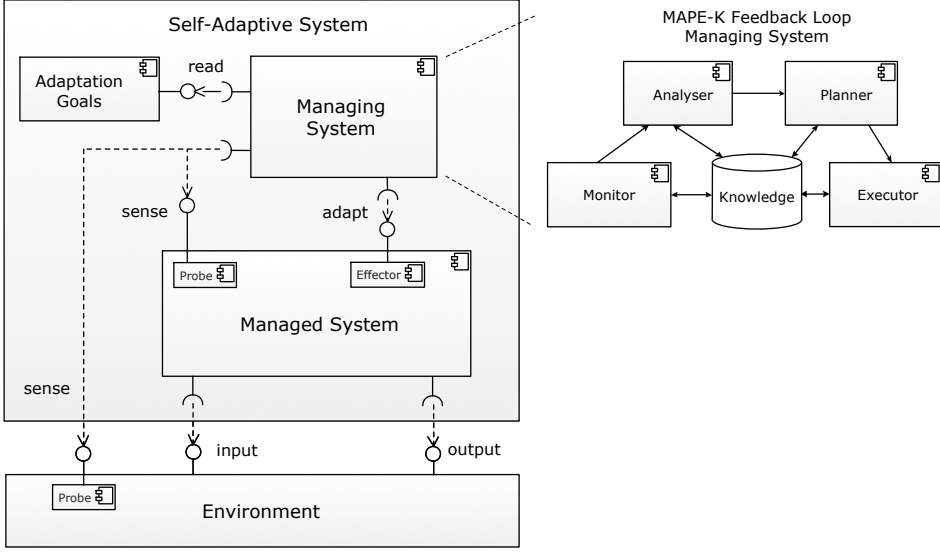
Self-Adaptive System

Adaptation Goals

read

Managing System

sense

adapt

Probe

Effector

Managed System

sense

input

output

Probe

Environment

MAPE-K Feedback Loop Managing System

Analyser

Planner

Monitor

Knowledge

Executor